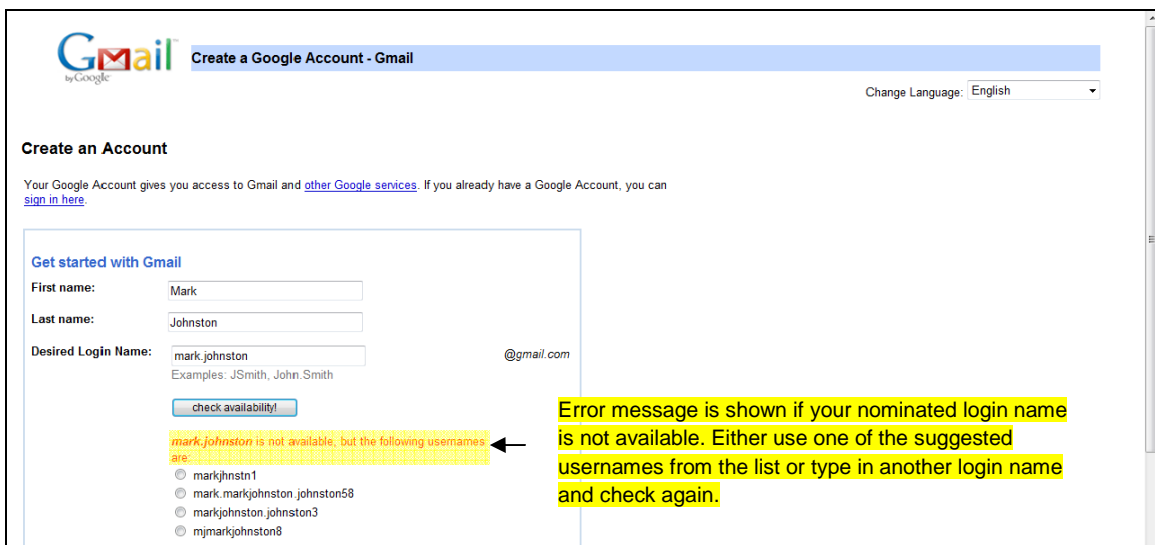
Gmail by Google

Create a Google Account - Gmail

Change Language: English

Create an Account

Your Google Account gives you access to Gmail and other Google services. If you already have a Google Account, you can sign in here.

Get started with Gmail

First name: Mark

Last name: Johnston

Desired Login Name: mark.johnston @gmail.com

Examples: JSmith, John.Smith

check availability!

mark.johnston is not available, but the following usernames are:

markjhnstn1

mark.markjohnston.johnston58

markjohnston.johnston3

mjmarkjohnston8

Error message is shown if your nominated login name is not available. Either use one of the suggested usernames from the list or type in another login name and check again.